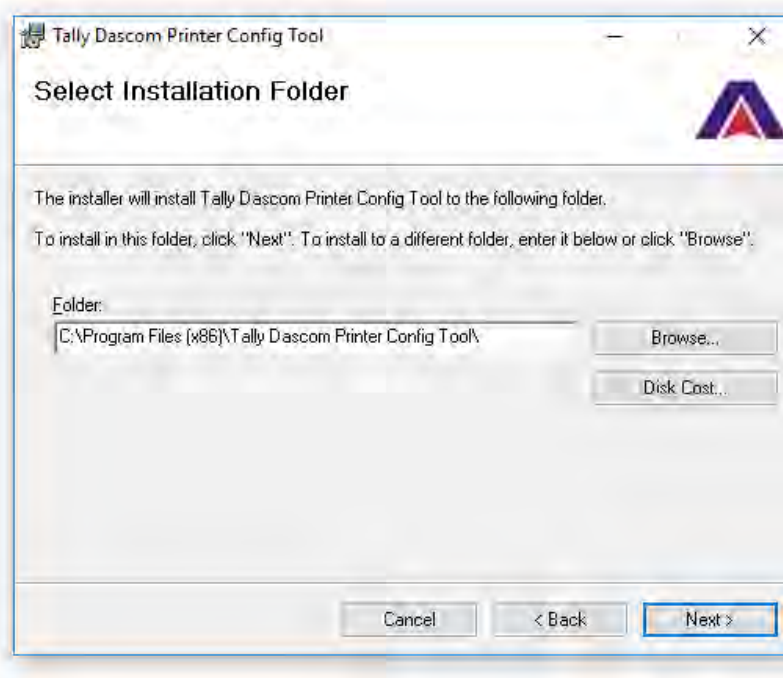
Tally Dascom Printer Config Tool

Select Installation Folder

The installer will install Tally Dascom Printer Config Tool to the following folder.

To install in this folder, click "Next". To install to a different folder, enter it below or click "Browse".

Folder:

C:\Program Files (x86)\Tally Dascom Printer Config Tool\

Browse...

Disk Cost...

Cancel

< Back

Next >